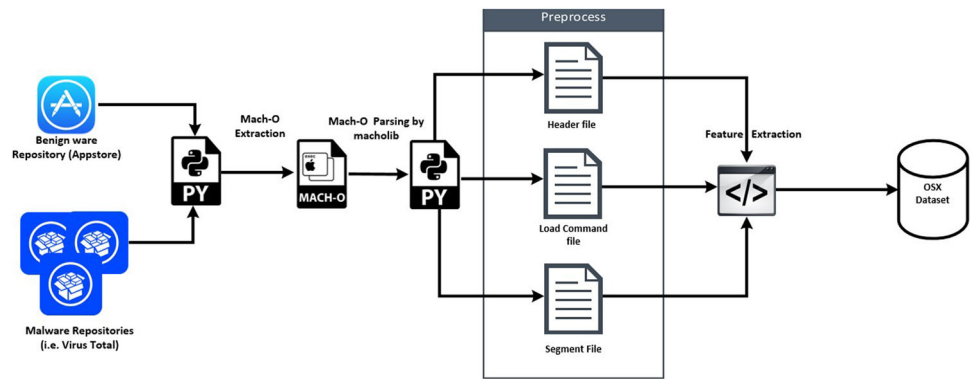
Benign ware Repository (Appstore)

Malware Repositories (i.e. Virus Total)

PY

Mach-O Extraction

MACH-O

Mach-O Parsing by macholib

PY

Preprocess

Header file

Load Command file

Segment File

Feature Extraction

</>

OSX Dataset